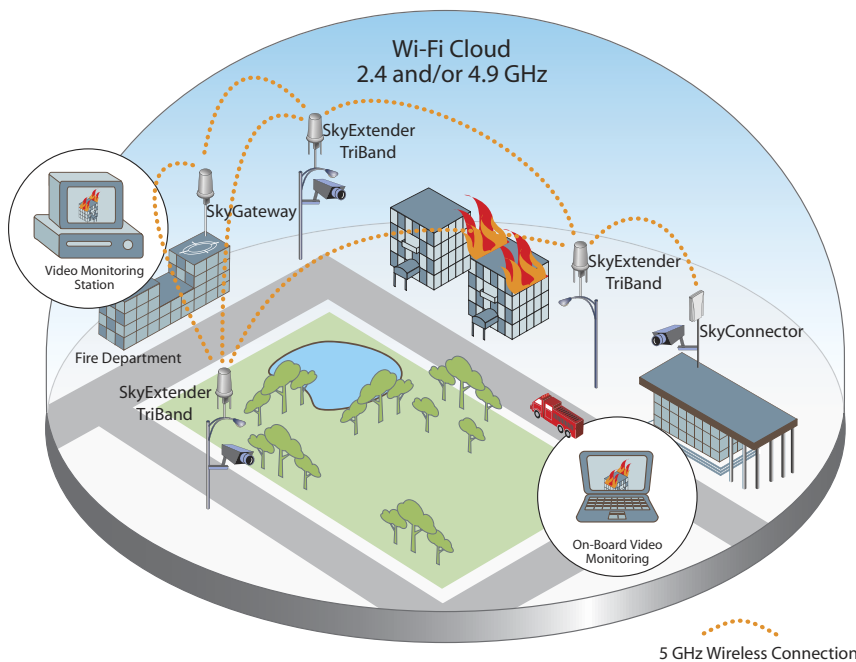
Wi-Fi Cloud
2.4 and/or 4.9 GHz

SkyExtender
TriBand

Video Monitoring
Station

SkyGateway

SkyExtender
TriBand

Fire Department

SkyConnector

SkyExtender
TriBand

On-Board Video
Monitoring

5 GHz Wireless Connection